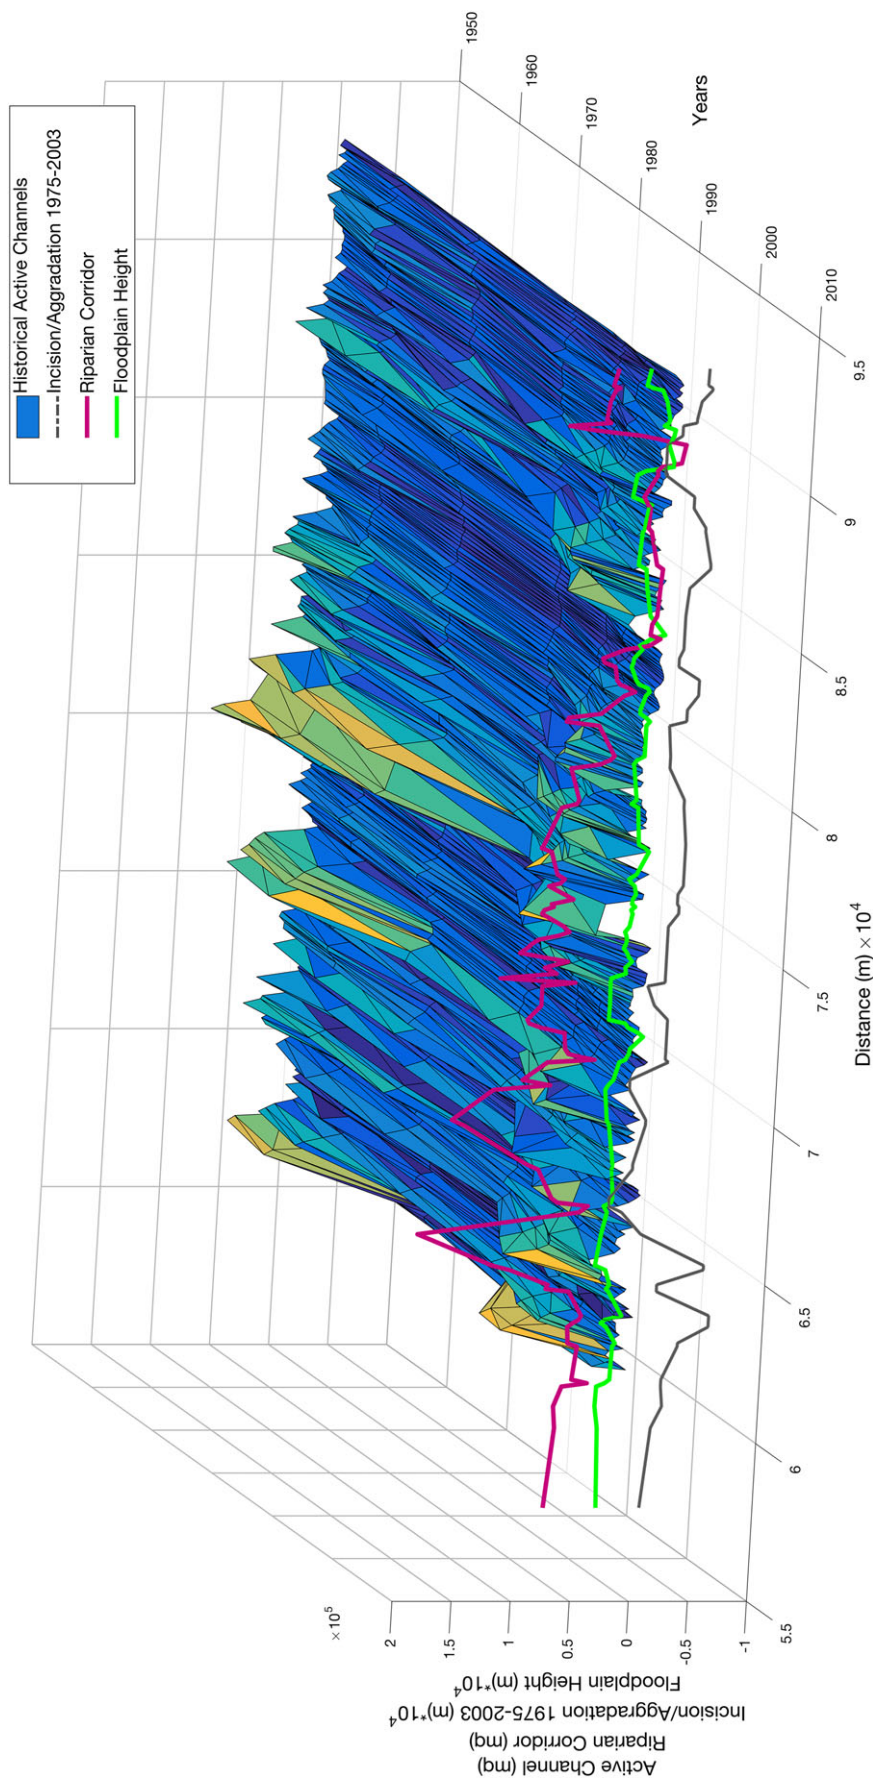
Historical Active Channels
Incision/Aggradation 1975-2003
Riparian Corridor
Floodplain Height

Years
1950
1960
1970
1980
1990
2000
2010

5.5
6
6.5
7
7.5
8
8.5
9
9.5
Distance (m) $\times 10^4$

$\times 10^5$
2
1.5
1
0.5
0
-0.5
-1

Active Channel (mq)
Riparian Corridor (mq)
Incision/Aggradation 1975-2003 (m)*$10^4$
Floodplain Height (m)*$10^4$